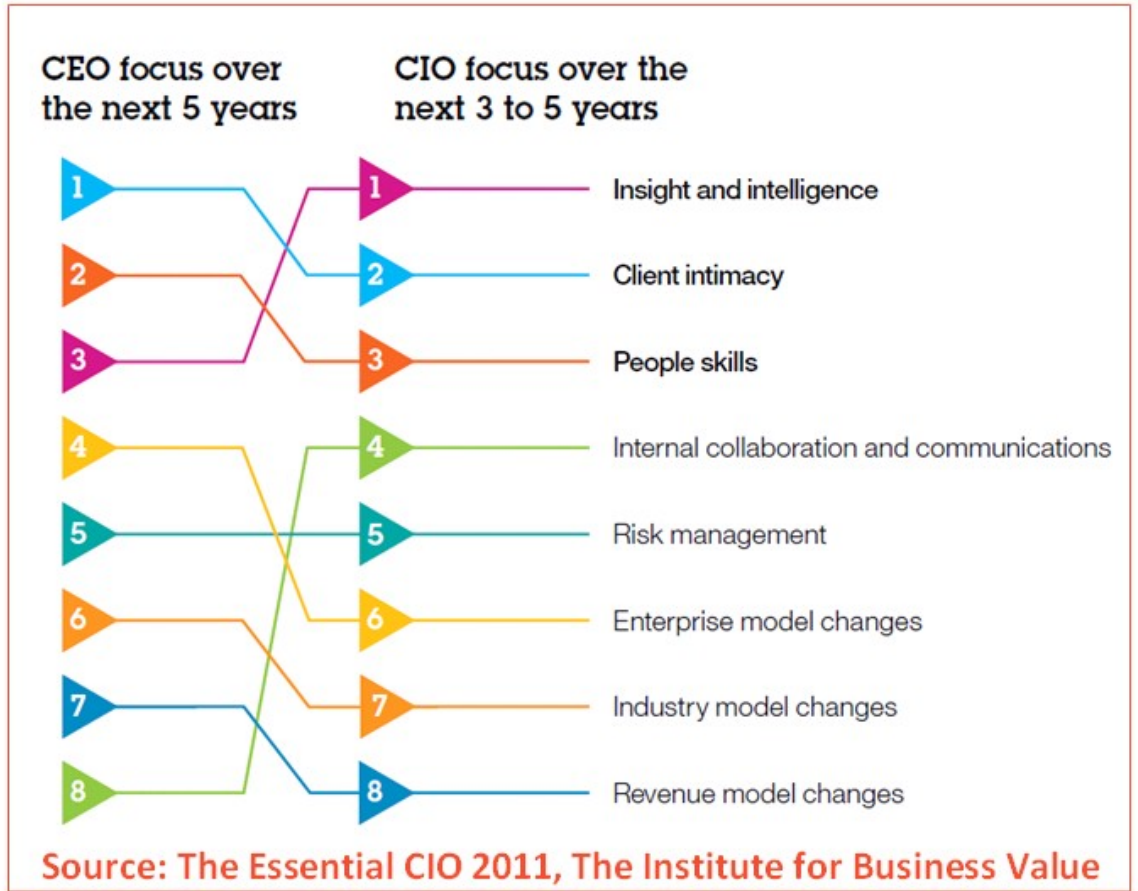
CEO focus over the next 5 years

CIO focus over the next 3 to 5 years

1
2
3
4
5
6
7
8

1 Insight and intelligence

2 Client intimacy

3 People skills

4 Internal collaboration and communications

5 Risk management

6 Enterprise model changes

7 Industry model changes

8 Revenue model changes

Source: The Essential CIO 2011, The Institute for Business Value